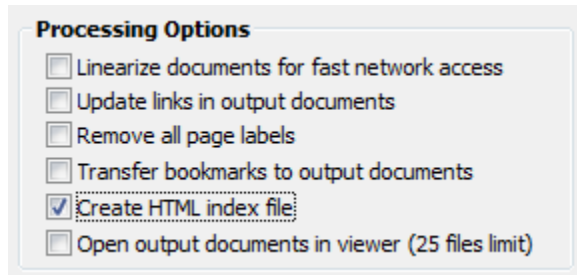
Processing Options

Linearize documents for fast network access

Update links in output documents

Remove all page labels

Transfer bookmarks to output documents

Create HTML index file

Open output documents in viewer (25 files limit)